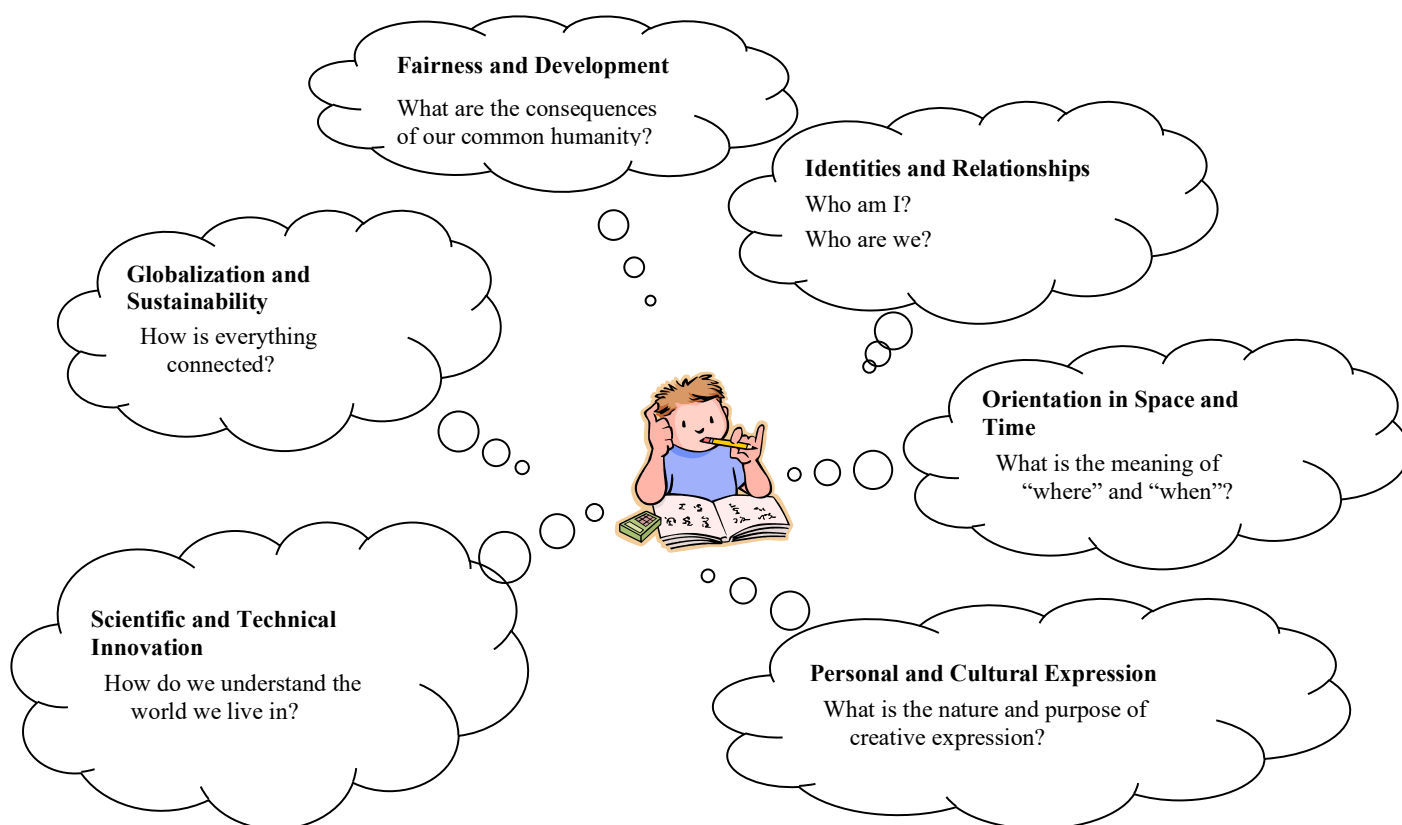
**Fairness and Development**

What are the consequences of our common humanity?

**Identities and Relationships**

Who am I?

Who are we?

**Globalization and Sustainability**

How is everything connected?

**Orientation in Space and Time**

What is the meaning of "where" and "when"?

**Scientific and Technical Innovation**

How do we understand the world we live in?

**Personal and Cultural Expression**

What is the nature and purpose of creative expression?